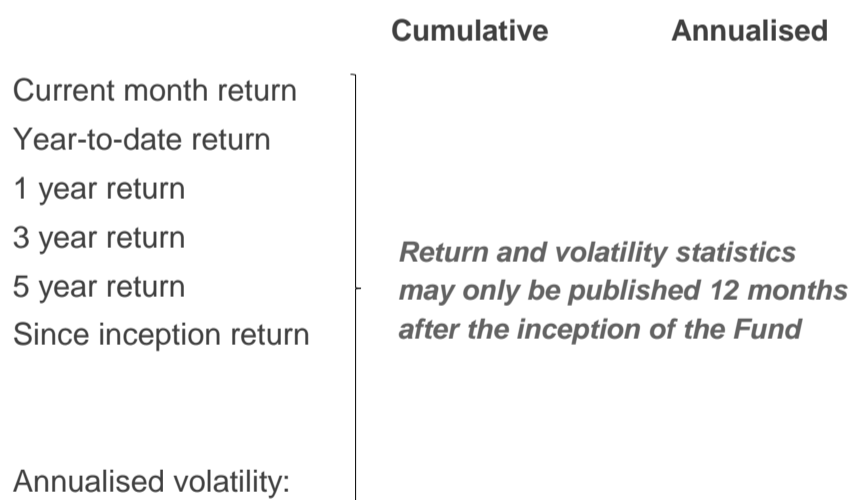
Cumulative Annualised

Current month return
Year-to-date return
1 year return
3 year return
5 year return
Since inception return

Annualised volatility:

Return and volatility statistics may only be published 12 months after the inception of the Fund